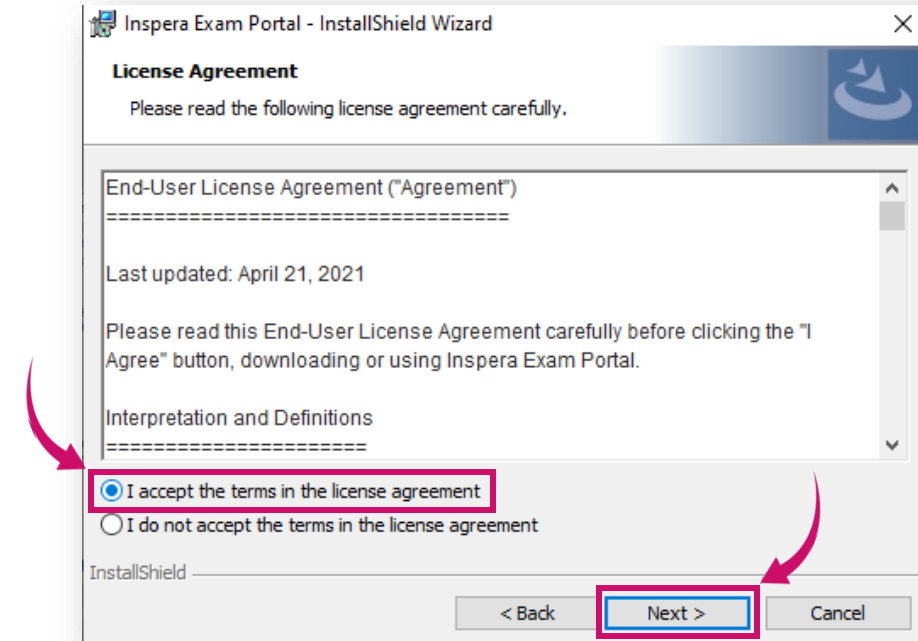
Inspera Exam Portal - InstallShield Wizard

License Agreement

Please read the following license agreement carefully.

End-User License Agreement ("Agreement")
==================================

Last updated: April 21, 2021

Please read this End-User License Agreement carefully before clicking the "I Agree" button, downloading or using Inspera Exam Portal.

Interpretation and Definitions
======================

I accept the terms in the license agreement

I do not accept the terms in the license agreement

InstallShield

< Back

Next >

Cancel